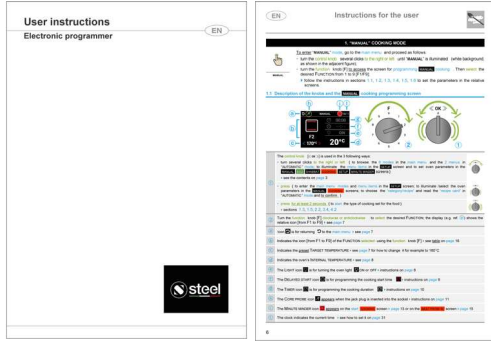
User instructions

Electronic programmer

EN

steel

EN

Instructions for the user

1. "MANUAL" COOKING MODE

To enter "MANUAL" mode, go to the main menu and proceed as follows:

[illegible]

1.1 Description of the knobs and the MANUAL cooking programming screen

F2

170°

20°C

OK

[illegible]

6